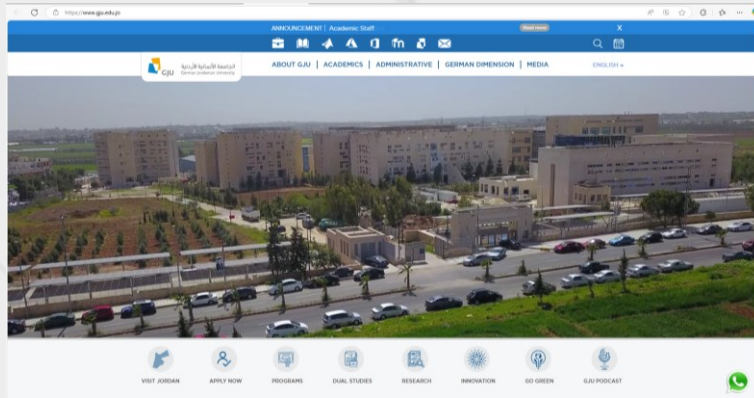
https://www.gju.edu.jo

ANNOUNCEMENT | Academic Staff

Read more

X

GJU

الجامعة الألمانية الأردنية
German Jordanian University

ABOUT GJU | ACADEMICS | ADMINISTRATIVE | GERMAN DIMENSION | MEDIA

ENGLISH »

VISIT JORDAN

APPLY NOW

PROGRAMS

DUAL STUDIES

RESEARCH

INNOVATION

GO GREEN

GJU PODCAST